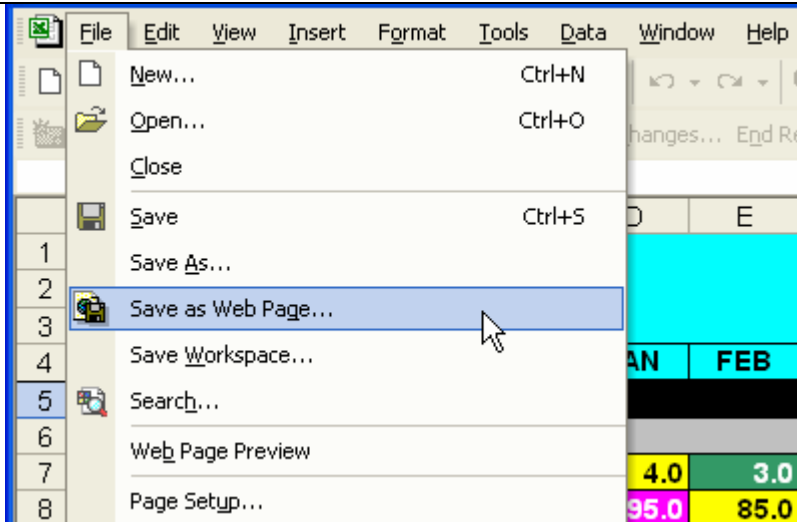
File Edit View Insert Format Tools Data Window Help

New... Ctrl+N
Open... Ctrl+O
Close
Save Ctrl+S
Save As...
Save as Web Page...
Save Workspace...
Search...
Web Page Preview
Page Setup...

hanges... End Re

D E
1
2
3
4 AN FEB
5
6
7 4.0 3.0
8 95.0 85.0